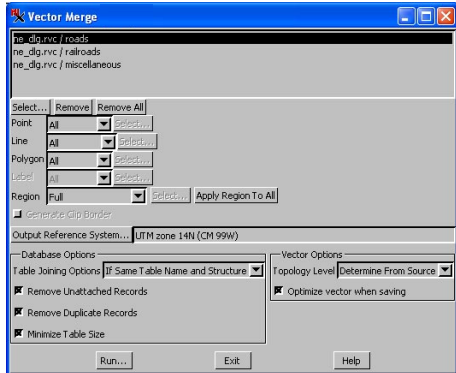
Vector Merge

ne_dlg.rvc / roads
ne_dlg.rvc / railroads
ne_dlg.rvc / miscellaneous

Select... Remove Remove All

Point All Select...
Line All Select...
Polygon All Select...
Label All Select...
Region Full Select... Apply Region To All

Generate Clip Border

Output Reference System... UTM zone 14N (CM 99W)

Database Options
Table Joining Options If Same Table Name and Structure
Remove Unattached Records
Remove Duplicate Records
Minimize Table Size

Vector Options
Topology Level Determine From Source
Optimize vector when saving

Run... Exit Help